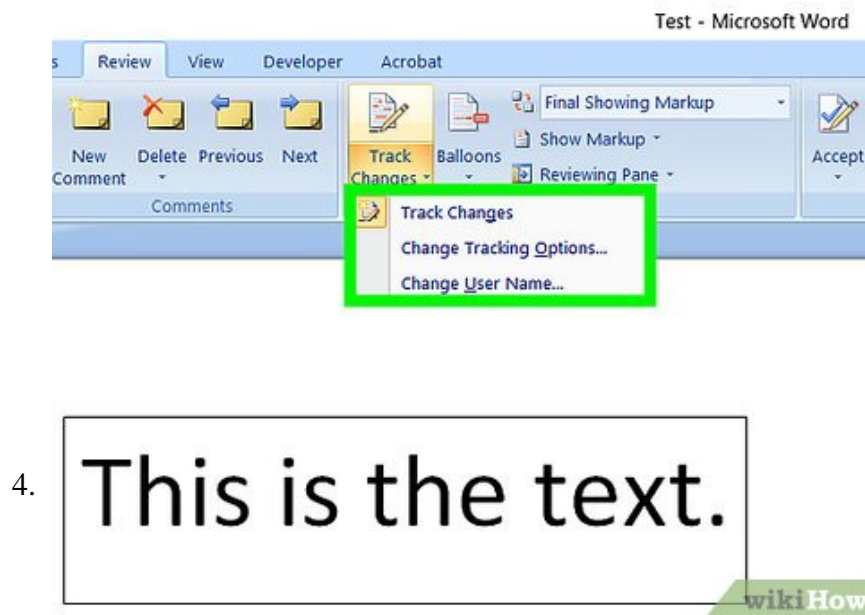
Test - Microsoft Word

s Review View Developer Acrobat

New Comment Delete Previous Next

Comments

Track Changes Balloons

Final Showing Markup

Show Markup

Reviewing Pane

Accept

Track Changes
Change Tracking Options...
Change User Name...

4. This is the text.

wikiHow